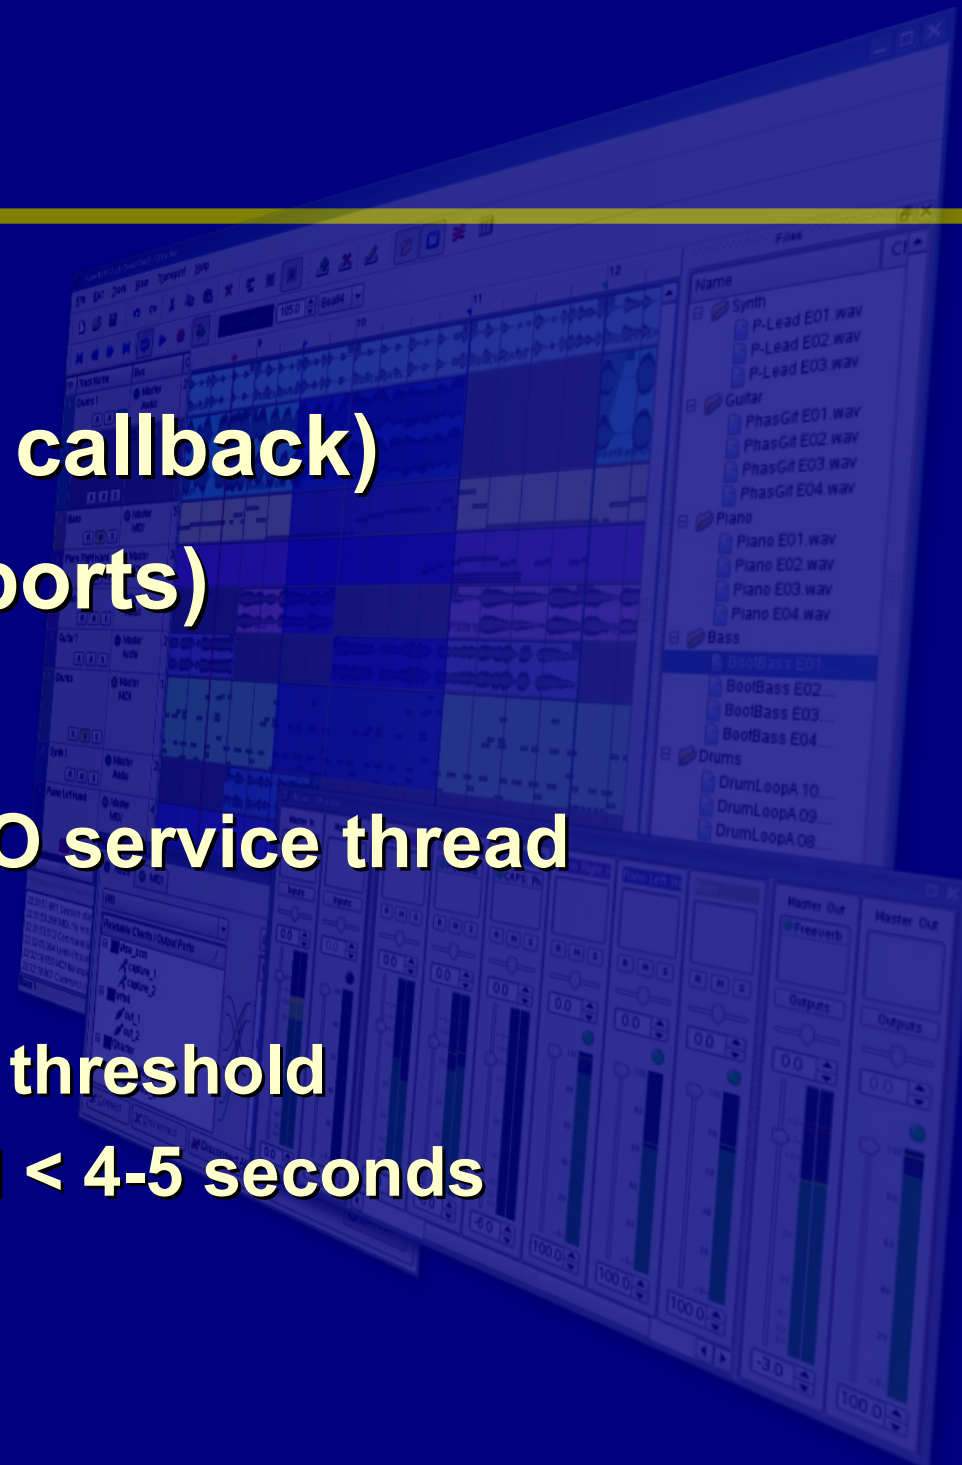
callback)

ports)

O service thread

threshold

< 4-5 seconds

Files

Name

Synth

P-Lead E01.wav

P-Lead E02.wav

P-Lead E03.wav

Guitar

PhasGit E01.wav

PhasGit E02.wav

PhasGit E03.wav

PhasGit E04.wav

Piano

Piano E01.wav

Piano E02.wav

Piano E03.wav

Piano E04.wav

Bass

BootBass E01

BootBass E02

BootBass E03

BootBass E04

Drums

DrumLoopA 10

DrumLoopA 09

DrumLoopA 08

Master Out

Freeverb

Outputs

Master Out

Outputs